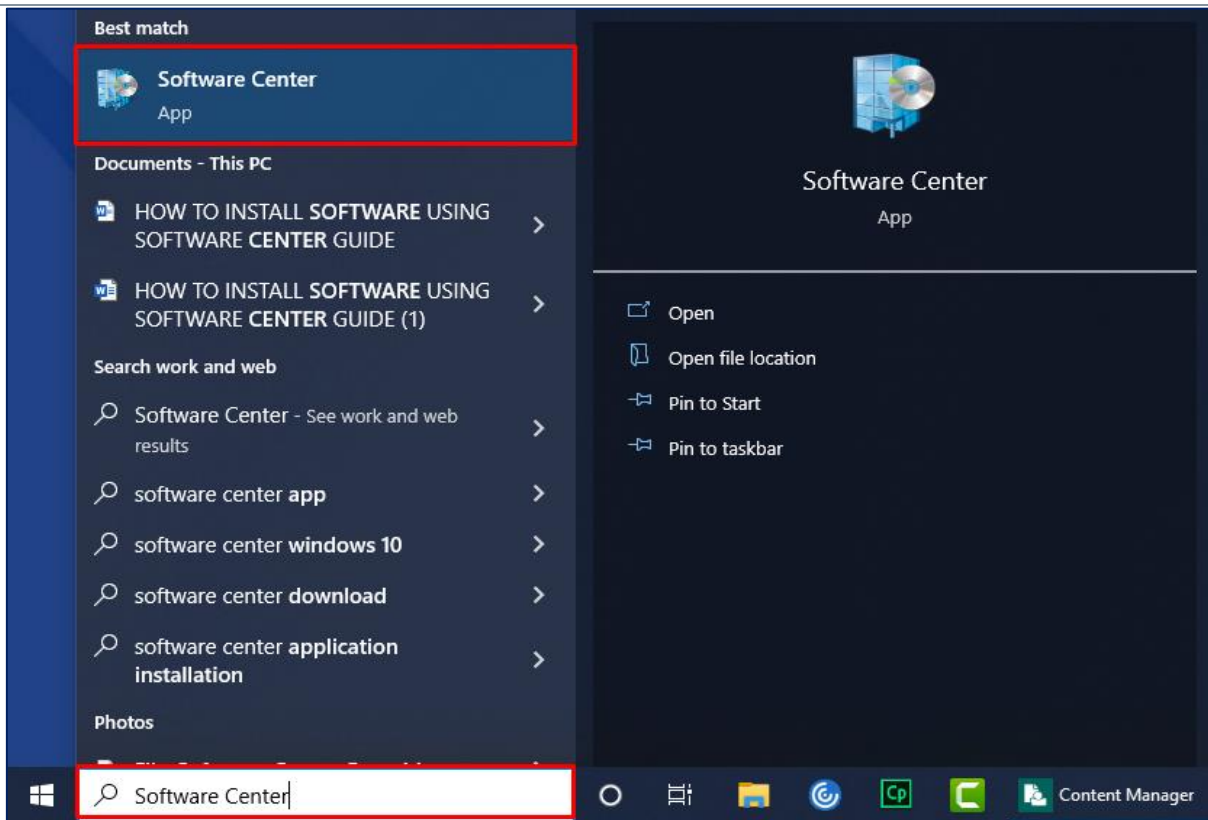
Best match

Software Center
App

Documents - This PC

HOW TO INSTALL SOFTWARE USING SOFTWARE CENTER GUIDE

HOW TO INSTALL SOFTWARE USING SOFTWARE CENTER GUIDE (1)

Search work and web

Software Center - See work and web results

software center app

software center windows 10

software center download

software center application installation

Photos

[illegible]

Software Center

Software Center
App

Open

Open file location

Pin to Start

Pin to taskbar

Cp

Content Manager